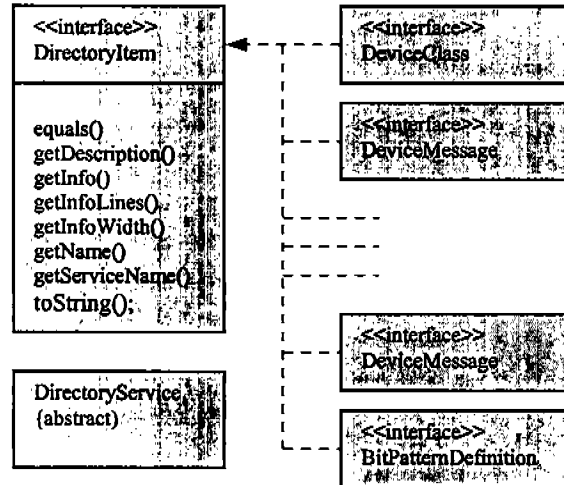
<<interface>>
DirectoryItem

equals()
getDescription()
getInfo()
getInfoLines()
getInfoWidth()
getName()
getServiceName()
toString();

DirectoryService
{abstract}

<<interface>>
DeviceClass

<<interface>>
DeviceMessage

<<interface>>
DeviceMessage

<<interface>>
BitPatternDefinition